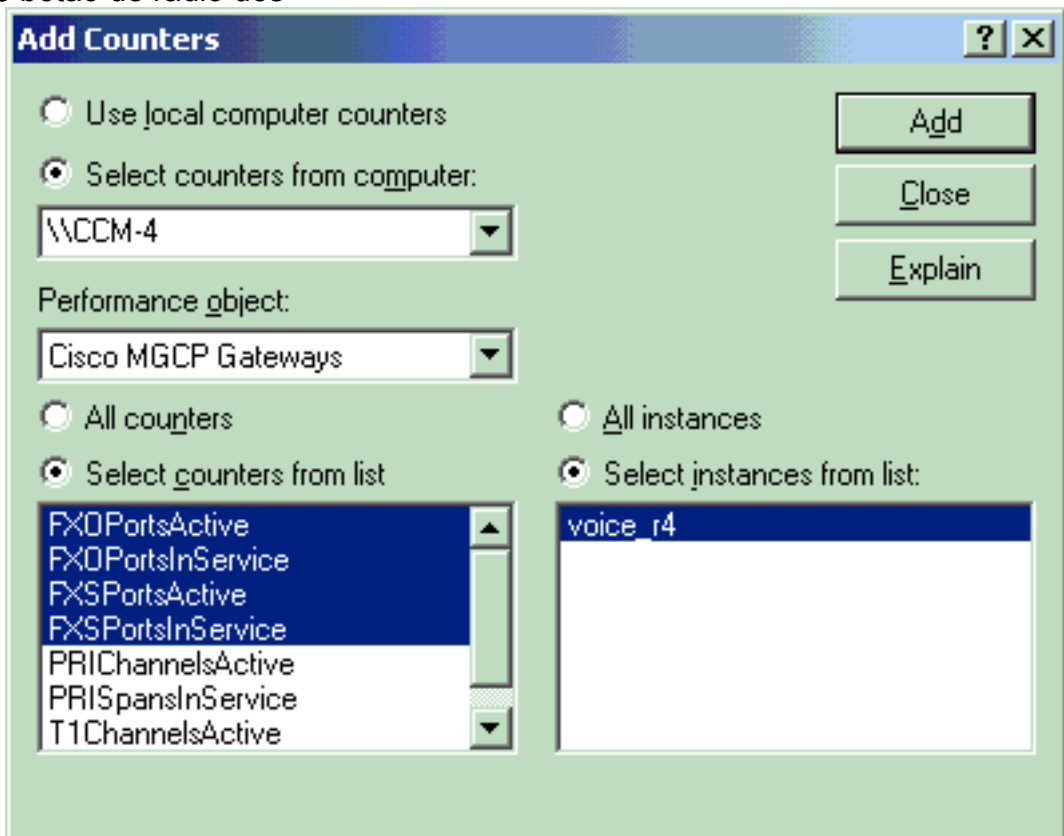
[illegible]

Add Counters

? X

Use local computer counters

Select counters from computer:

\\CCM-4

Performance object:

Cisco MGCP Gateways

All counters

Select counters from list

FXOPortsActive
FXOPortsInService
FXSPortsActive
FXSPortsInService
PRIChannelsActive
PRISpansInService
T1ChannelsActive

All instances

Select instances from list:

voice_r4

Add

Close

Explain